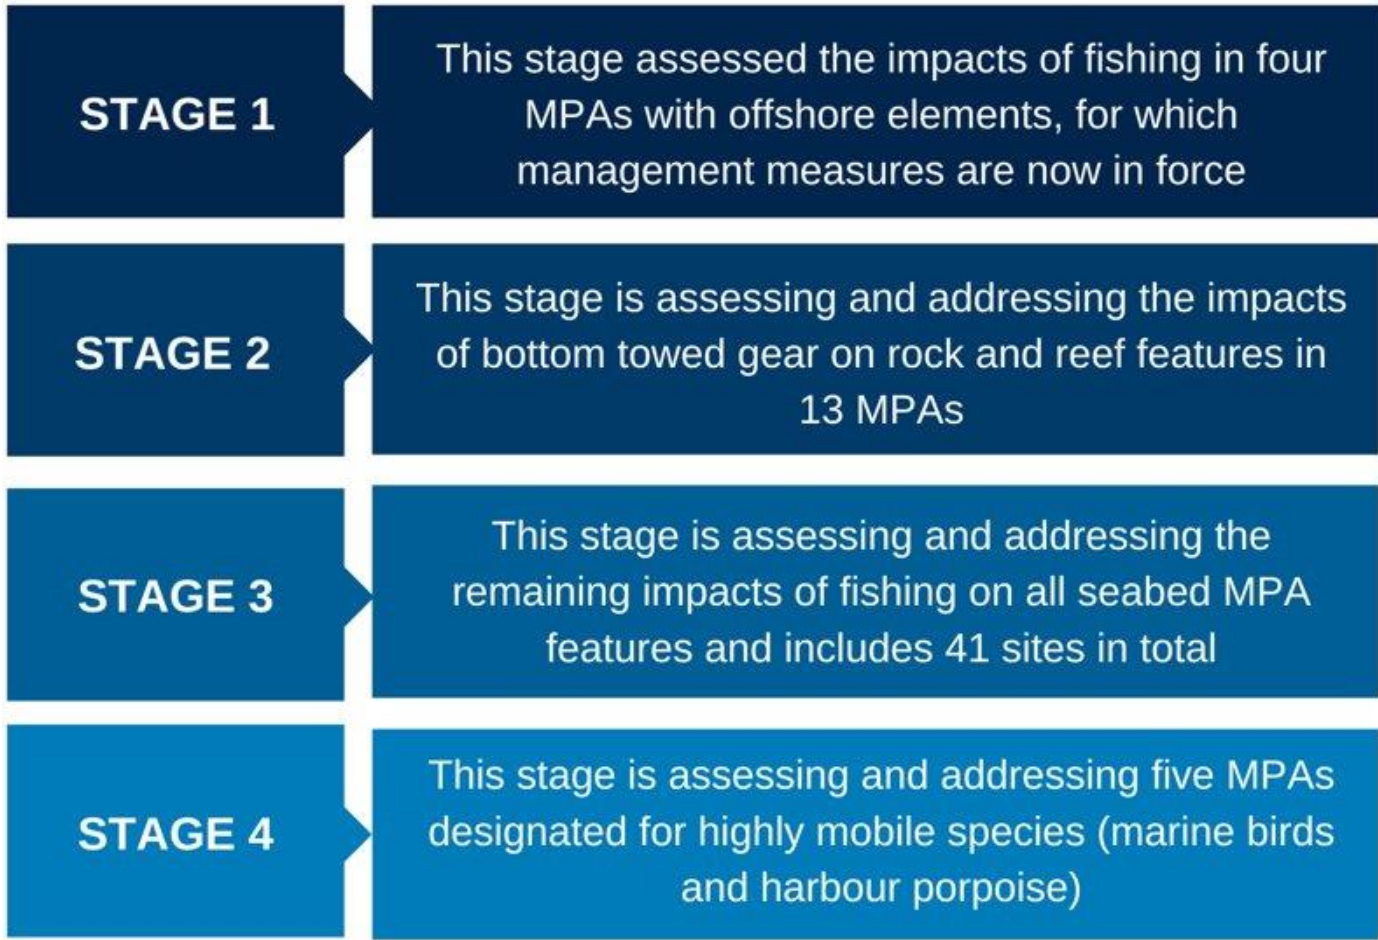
STAGE 1

This stage assessed the impacts of fishing in four MPAs with offshore elements, for which management measures are now in force

STAGE 2

This stage is assessing and addressing the impacts of bottom towed gear on rock and reef features in 13 MPAs

STAGE 3

This stage is assessing and addressing the remaining impacts of fishing on all seabed MPA features and includes 41 sites in total

STAGE 4

This stage is assessing and addressing five MPAs designated for highly mobile species (marine birds and harbour porpoise)